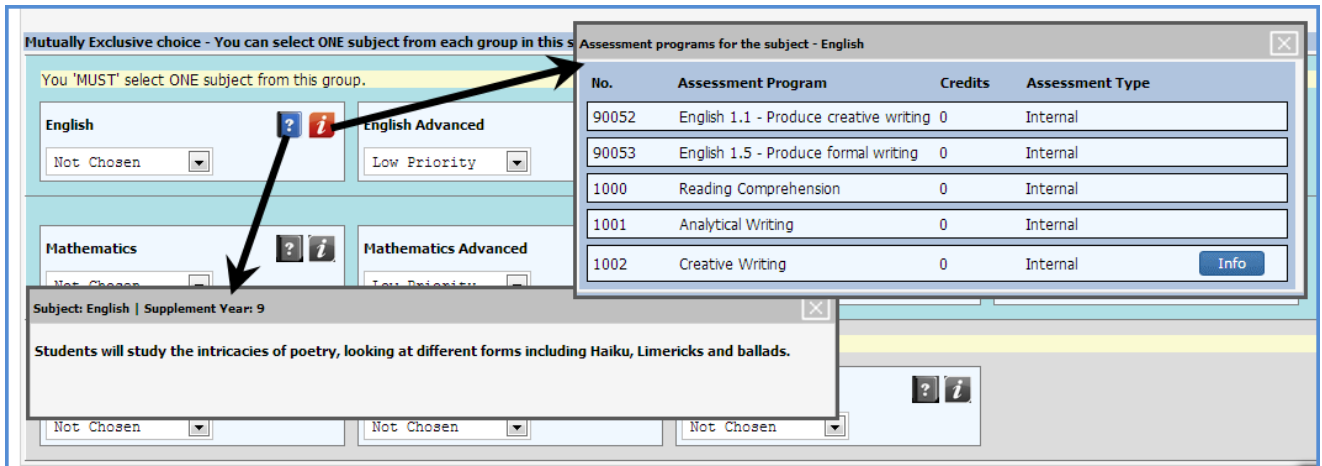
Mutually Exclusive choice - You can select ONE subject from each group in this s

You 'MUST' select ONE subject from this group.

English

Not Chosen

English Advanced

Low Priority

Mathematics

Mathematics Advanced

Assessment programs for the subject - English

| No. | Assessment Program | Credits | Assessment Type | |
|---|---|---|---|---|
| 90052 | English 1.1 - Produce creative writing | 0 | Internal | |
| 90053 | English 1.5 - Produce formal writing | 0 | Internal | |
| 1000 | Reading Comprehension | 0 | Internal | |
| 1001 | Analytical Writing | 0 | Internal | |
| 1002 | Creative Writing | 0 | Internal | Info |

Subject: English | Supplement Year: 9

Students will study the intricacies of poetry, looking at different forms including Haiku, Limericks and ballads.

Not Chosen

Not Chosen

Not Chosen